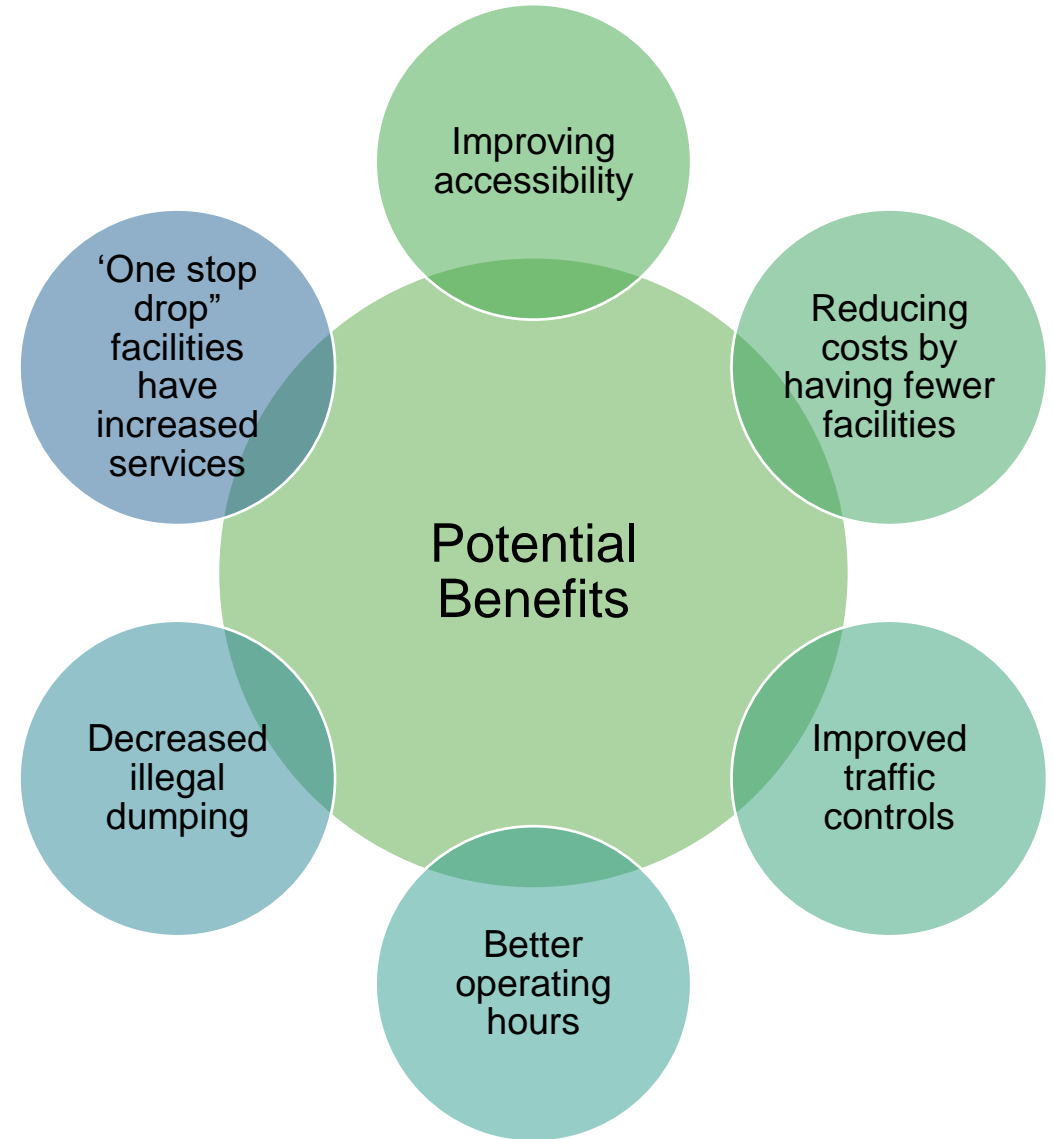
Potential Benefits

Improving accessibility

Reducing costs by having fewer facilities

Improved traffic controls

Better operating hours

Decreased illegal dumping

‘One stop drop” facilities have increased services